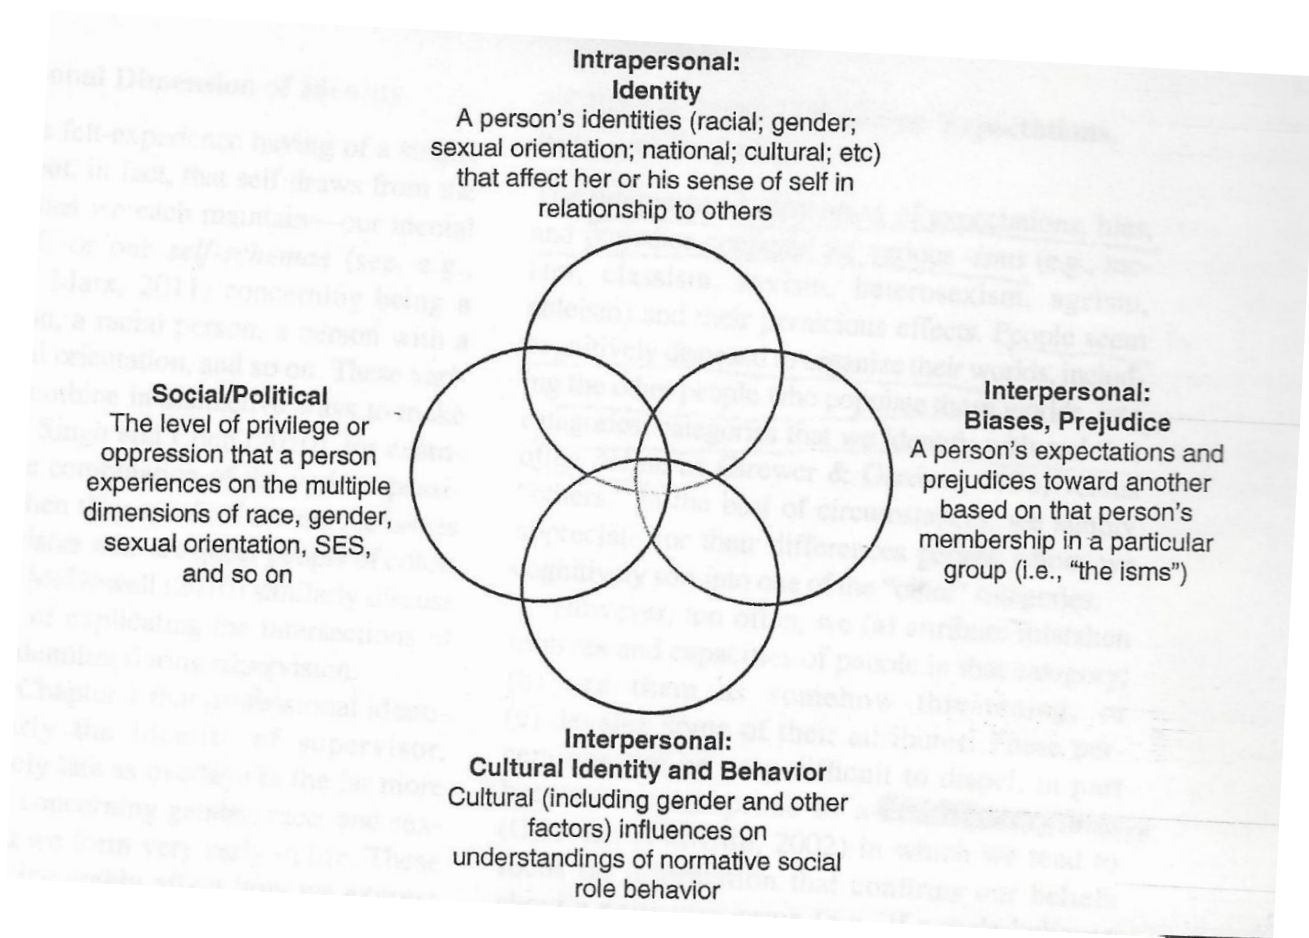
Intrapersonal:
Identity
A person's identities (racial; gender; sexual orientation; national; cultural; etc) that affect her or his sense of self in relationship to others

Social/Political
The level of privilege or oppression that a person experiences on the multiple dimensions of race, gender, sexual orientation, SES, and so on

Interpersonal:
Biases, Prejudice
A person's expectations and prejudices toward another based on that person's membership in a particular group (i.e., "the isms")

Interpersonal:
Cultural Identity and Behavior
Cultural (including gender and other factors) influences on understandings of normative social role behavior